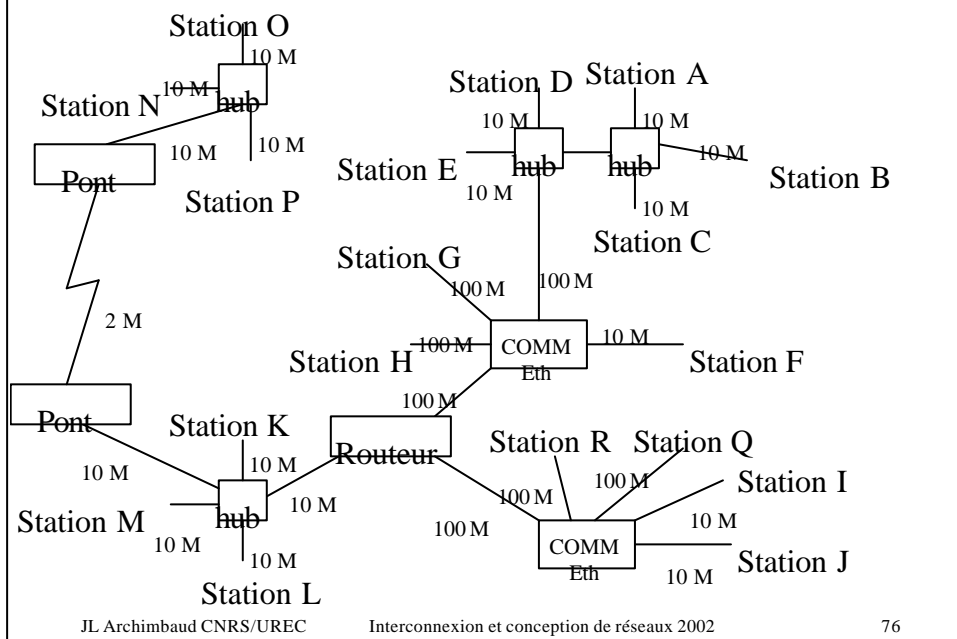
Station O
10 M
10 M
Station N
hub
10 M
10 M
Pont
Station P
2 M
Pont

Station D
Station A
10 M
10 M
Station E
hub
hub
10 M
Station B
10 M
10 M
Station C
Station G
100 M
100 M
100 M
COMM Eth
10 M
Station H
Station F
100 M

Station K
10 M
Routeur
10 M
10 M
Station M
hub
10 M
10 M
Station L

Station R
Station Q
100 M
Station I
100 M
100 M
10 M
COMM Eth
Station J
10 M

JL Archimbaud CNRS/UREC
Interconnexion et conception de réseaux 2002
76